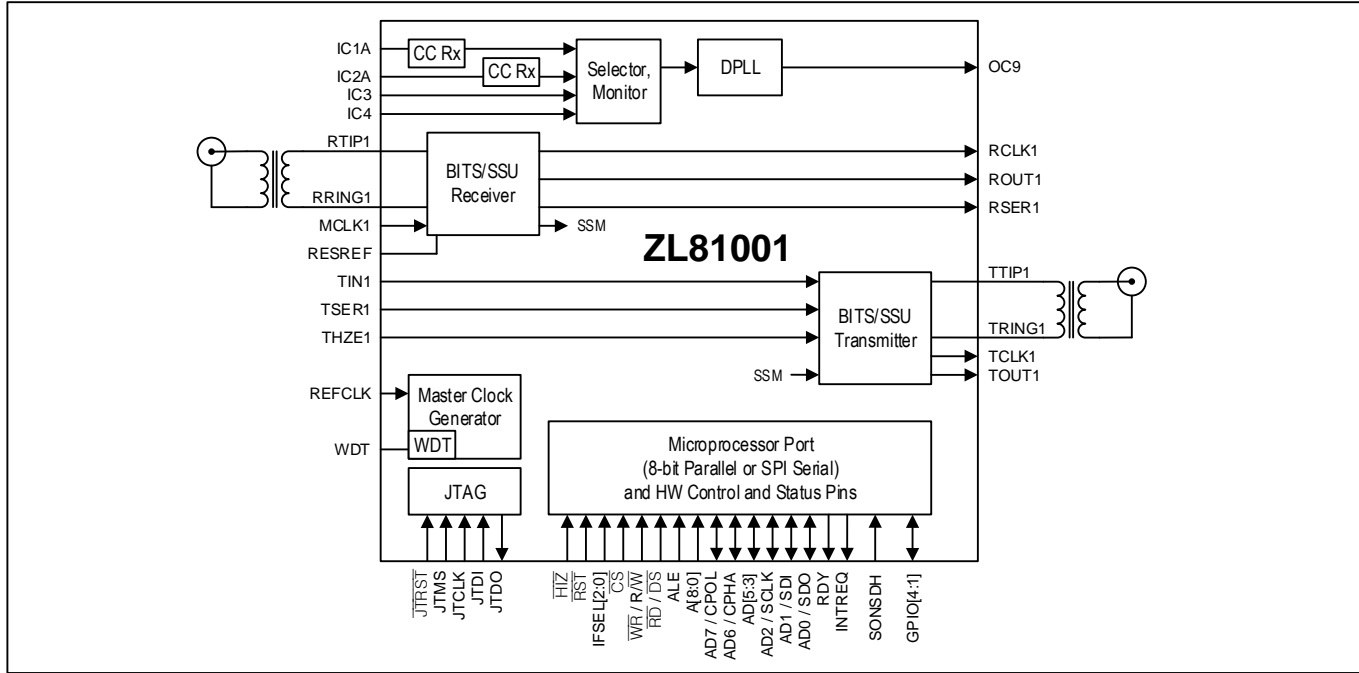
IC1A
CC Rx
IC2A
CC Rx
IC3
IC4
Selector, Monitor
DPLL
OC9
RTIP1
RRING1
BITS/SSU Receiver
RCLK1
ROUT1
RSER1
MCLK1
SSM
RESREF
ZL81001
TIN1
TSER1
THZE1
BITS/SSU Transmitter
TTIP1
TRING1
TCLK1
TOUT1
SSM
REFCLK
Master Clock Generator
WDT
WDT
Microprocessor Port (8-bit Parallel or SPI Serial) and HW Control and Status Pins
JTAG
$\overline{JTRST}$
JTMS
JTCLK
JTDI
JTDO
$\overline{HIZ}$
$\overline{RST}$
IFSEL[2:0]
$\overline{CS}$
$\overline{WR}$ / R/$\overline{W}$
$\overline{RD}$ / $\overline{DS}$
ALE
A[8:0]
AD7 / CPOL
AD6 / CPHA
AD[5:3]
AD2 / SCLK
AD1 / SDI
AD0 / SDO
RDY
INTREQ
SONSDH
GPIO[4:1]